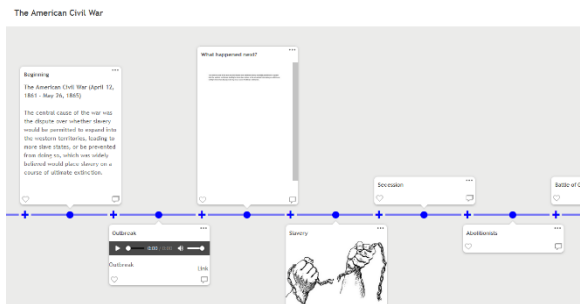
The American Civil War

Beginning

The American Civil War (April 12, 1861 - May 26, 1865)

The central cause of the war was the dispute over whether slavery would be permitted to expand into the western territories, leading to more slave states, or be prevented from doing so, which was widely believed would place slavery on a course of ultimate extinction.

What happened next?

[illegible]

Secession

Battle of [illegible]

Outbreak

0:00 / 0:00

Outbreak

Link

Slavery

Abolitionists